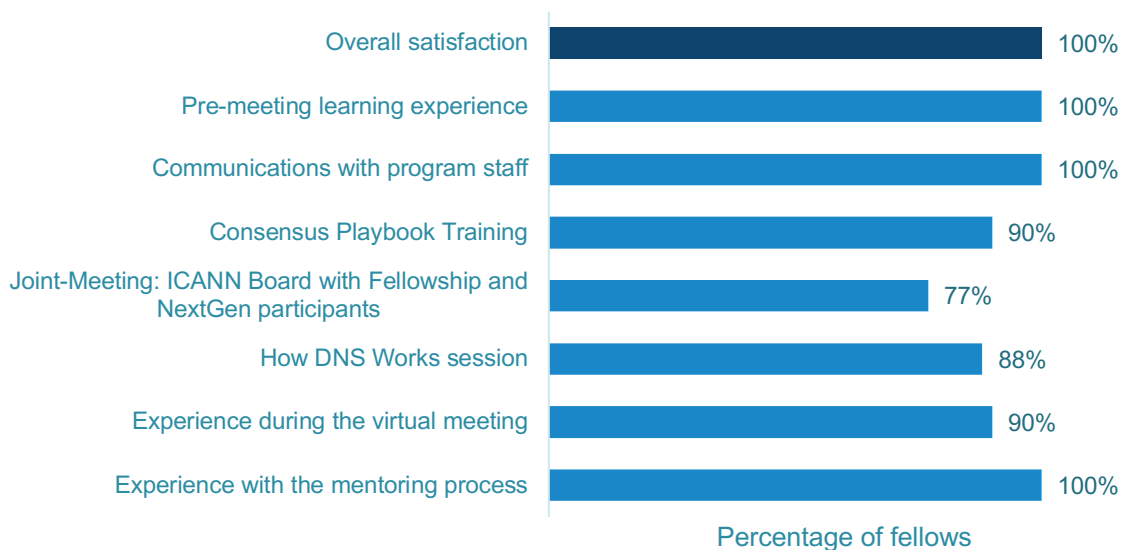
Overall satisfaction 100%
Pre-meeting learning experience 100%
Communications with program staff 100%
Consensus Playbook Training 90%
Joint-Meeting: ICANN Board with Fellowship and NextGen participants 77%
How DNS Works session 88%
Experience during the virtual meeting 90%
Experience with the mentoring process 100%
Percentage of fellows